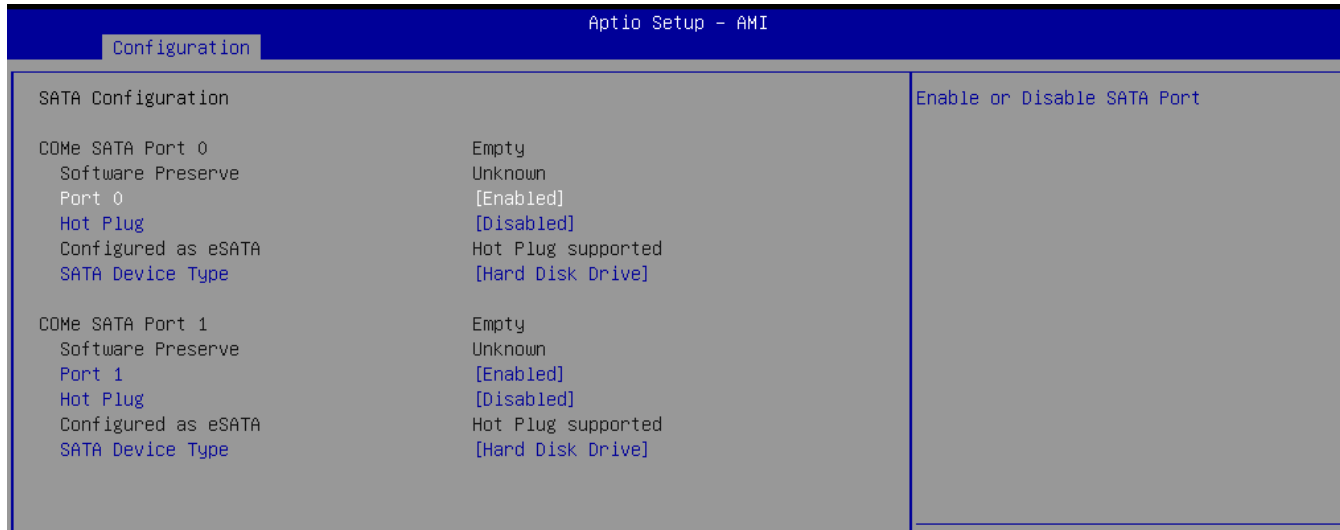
Aptio Setup – AMI

Configuration

SATA Configuration

COMe SATA Port 0 Empty
Software Preserve Unknown
Port 0 [Enabled]
Hot Plug [Disabled]
Configured as eSATA Hot Plug supported
SATA Device Type [Hard Disk Drive]

COMe SATA Port 1 Empty
Software Preserve Unknown
Port 1 [Enabled]
Hot Plug [Disabled]
Configured as eSATA Hot Plug supported
SATA Device Type [Hard Disk Drive]

Enable or Disable SATA Port